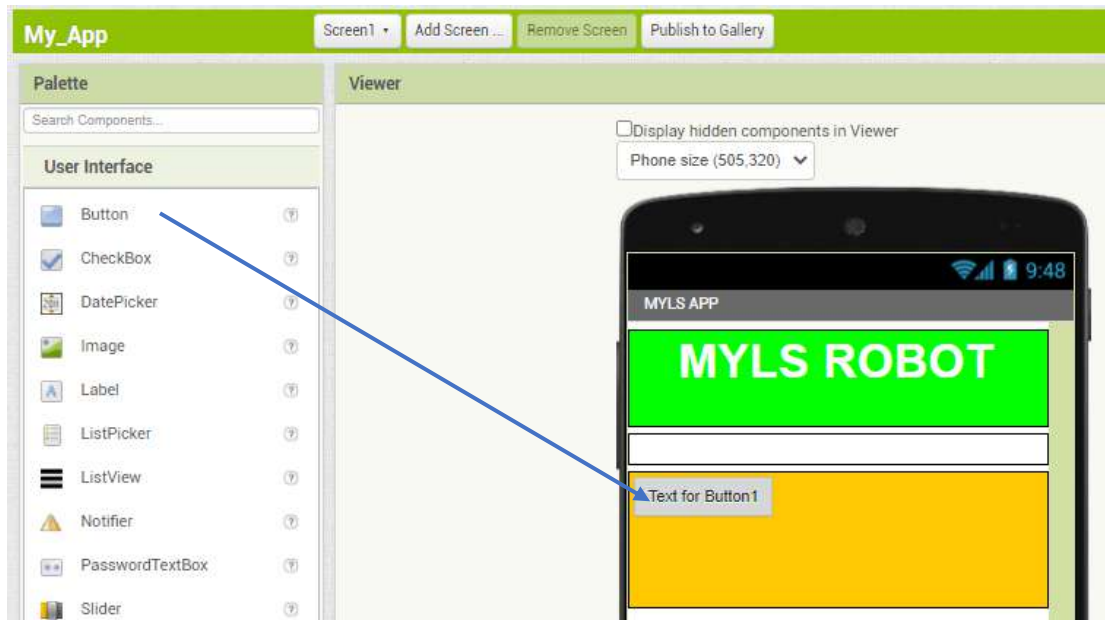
My_App

Screen1 ▾ Add Screen ... Remove Screen Publish to Gallery

Palette

Search Components...

User Interface

Button ?
CheckBox ?
DatePicker ?
Image ?
Label ?
ListPicker ?
ListView ?
Notifier ?
PasswordTextBox ?
Slider ?

Viewer

Display hidden components in Viewer

Phone size (505,320)

9:48

MYLS APP

MYLS ROBOT

Text for Button1